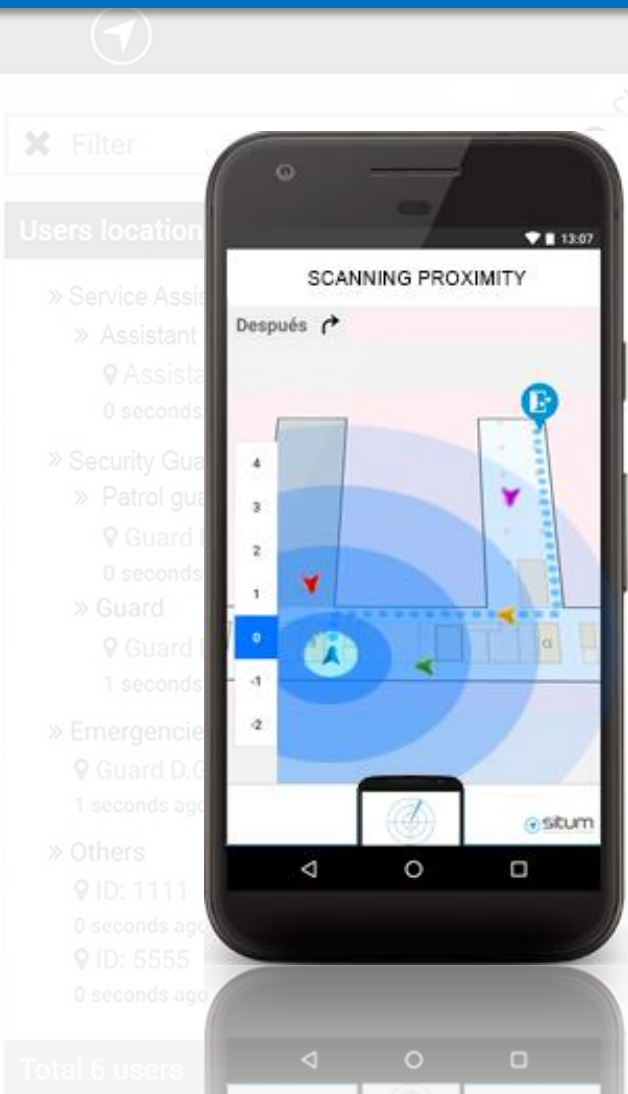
Filter

Users location

» Service Assis

» Assistant

Assista

0 seconds

» Security Gua

» Patrol gua

Guard

0 seconds

» Guard

Guard

1 seconds

» Emergencie

Guard D.C

1 seconds ago

» Others

ID: 1111

0 seconds ago

ID: 5555

0 seconds ago

Total 6 users

13:07

SCANNING PROXIMITY

Después

4
3
2
1
0
-1
-2

situm